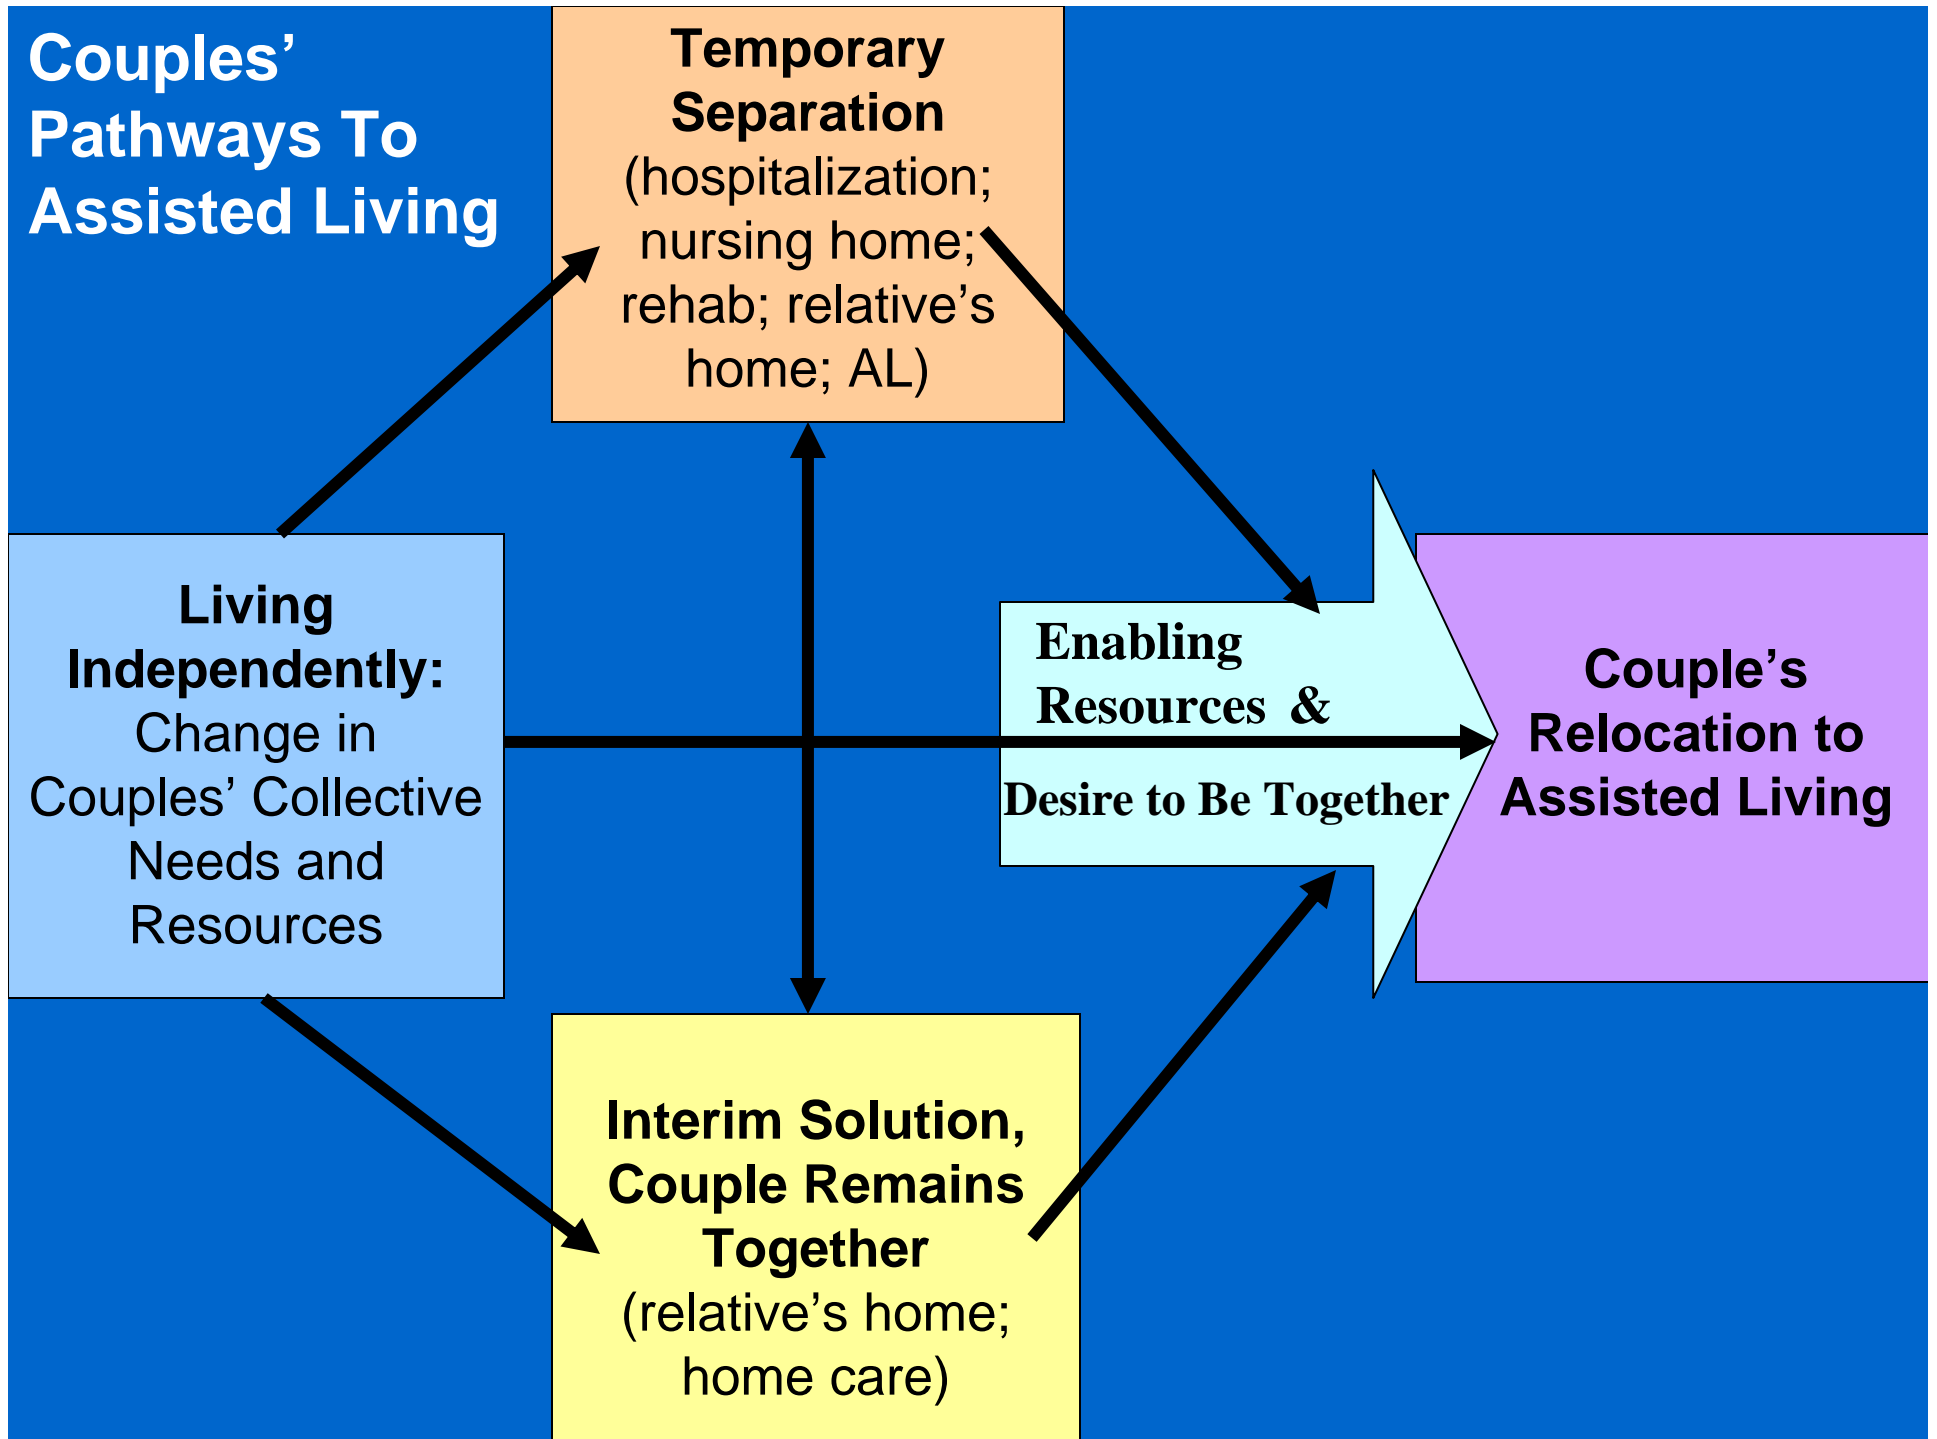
Couples' Pathways To Assisted Living

Temporary Separation (hospitalization; nursing home; rehab; relative's home; AL)

Living Independently: Change in Couples' Collective Needs and Resources

Enabling Resources &

Desire to Be Together

Couple's Relocation to Assisted Living

Interim Solution, Couple Remains Together (relative's home; home care)